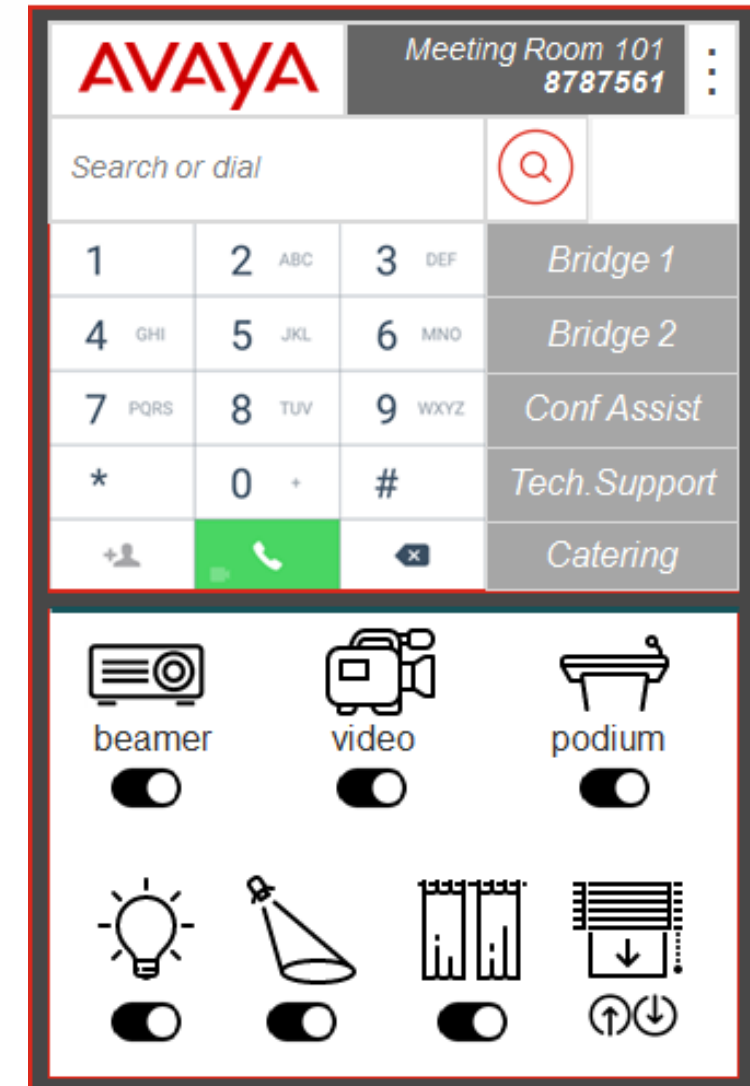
AVAYA

Meeting Room 101
8787561

Search or dial

| | | | |
|---|---|---|---|
| 1 | 2 ABC | 3 DEF | Bridge 1 |
| 4 GHI | 5 JKL | 6 MNO | Bridge 2 |
| 7 PQRS | 8 TUV | 9 WXYZ | Conf Assist |
| * | 0 + | # | Tech.Support |
| | | | Catering |

beamer

video

podium